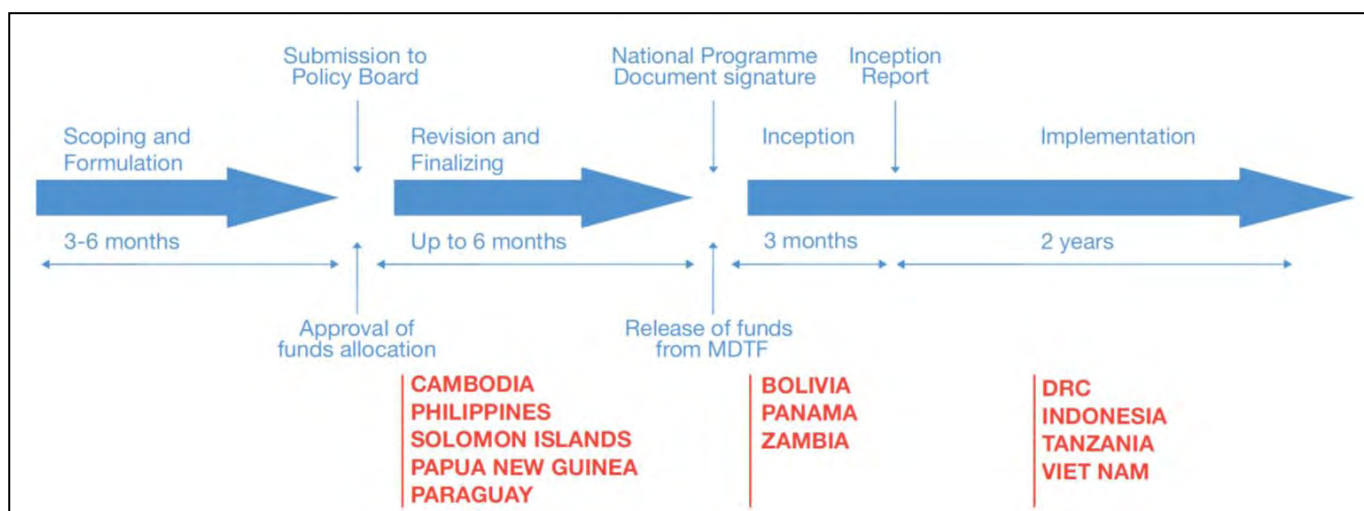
Submission to Policy Board

National Programme Document signature

Inception Report

Scoping and Formulation

Revision and Finalizing

Inception

Implementation

3-6 months

Up to 6 months

3 months

2 years

Approval of funds allocation

Release of funds from MDTF

CAMBODIA
PHILIPPINES
SOLOMON ISLANDS
PAPUA NEW GUINEA
PARAGUAY

BOLIVIA
PANAMA
ZAMBIA

DRC
INDONESIA
TANZANIA
VIET NAM